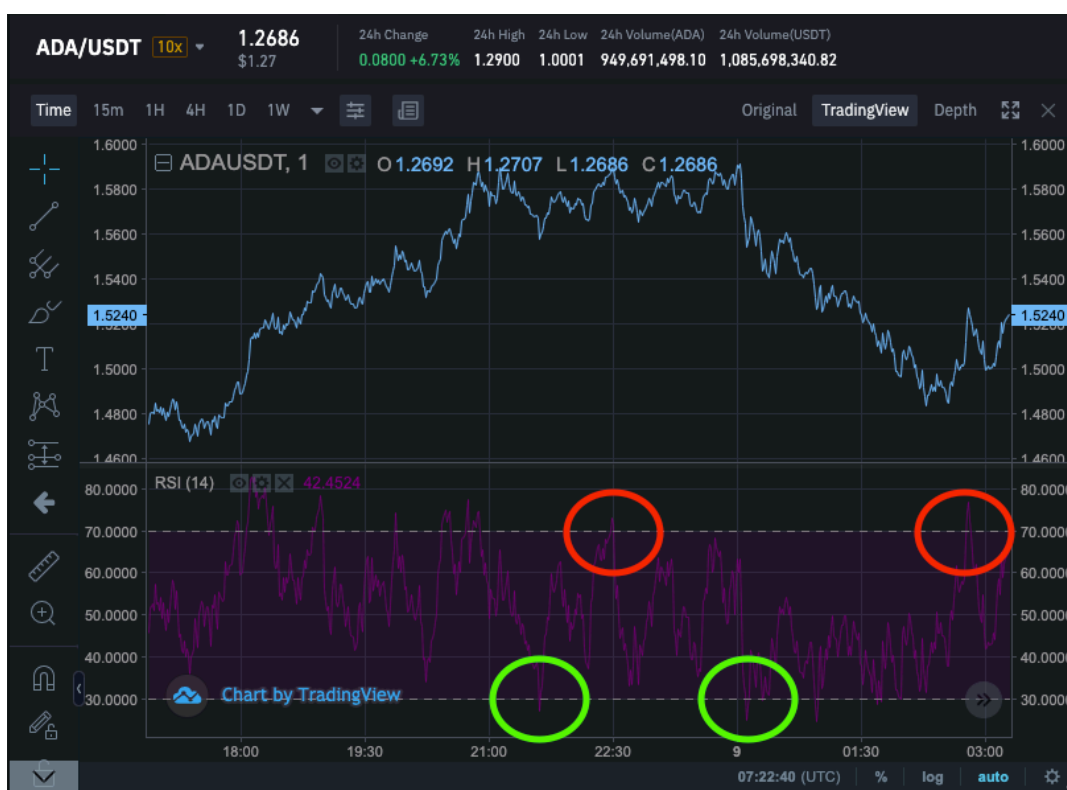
ADA/USDT 10x 1.2686 $1.27 24h Change 0.0800 +6.73% 24h High 1.2900 24h Low 1.0001 24h Volume(ADA) 949,691,498.10 24h Volume(USDT) 1,085,698,340.82

Time 15m 1H 4H 1D 1W Original TradingView Depth

ADAUSDT, 1 O 1.2692 H 1.2707 L 1.2686 C 1.2686

1.6000 1.5800 1.5600 1.5400 1.5240 1.5000 1.4800 1.4600

1.6000 1.5800 1.5600 1.5400 1.5240 1.5000 1.4800 1.4600

RSI (14) 42.4524

80.0000 70.0000 60.0000 50.0000 40.0000 30.0000

80.0000 70.0000 60.0000 50.0000 40.0000 30.0000

Chart by TradingView

18:00 19:30 21:00 22:30 9 01:30 03:00

07:22:40 (UTC) % log auto